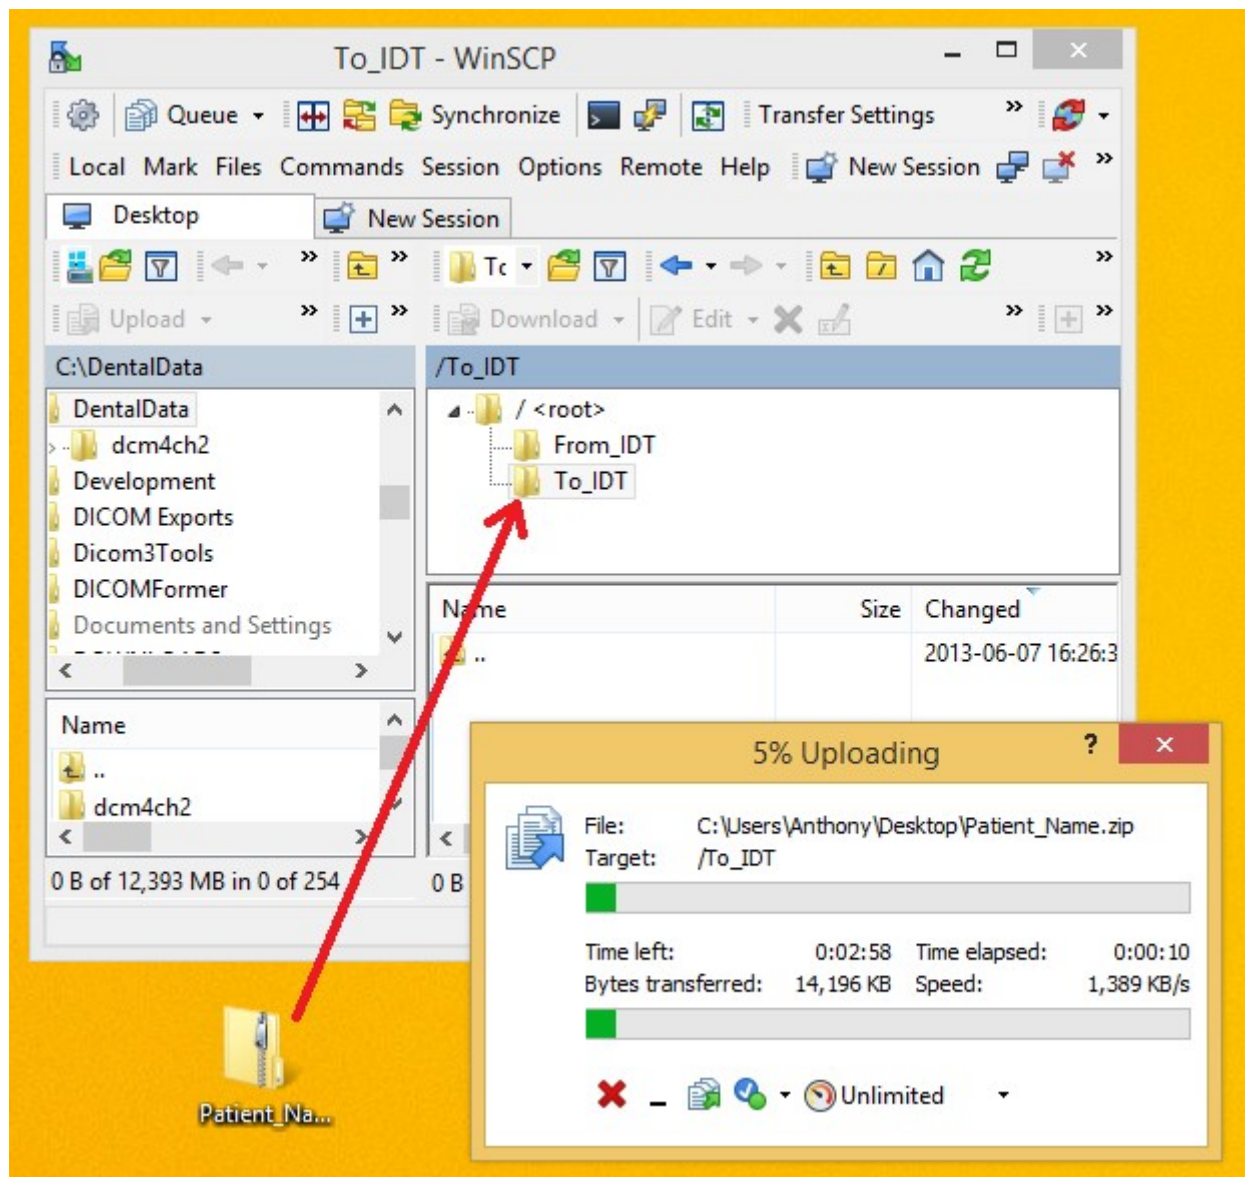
To_IDT - WinSCP

Queue Synchronize Transfer Settings

Local Mark Files Commands Session Options Remote Help New Session

Desktop New Session

Tc

Upload Download Edit

C:\DentalData

/To_IDT

DentalData
dcm4ch2
Development
DICOM Exports
Dicom3Tools
DICOMFormer
Documents and Settings

/ <root>
From_IDT
To_IDT

Name Size Changed
.. 2013-06-07 16:26:3

Name
..
dcm4ch2

0 B of 12,393 MB in 0 of 254

0 B

5% Uploading

File: C:\Users\Anthony\Desktop\Patient_Name.zip
Target: /To_IDT

Time left: 0:02:58 Time elapsed: 0:00:10
Bytes transferred: 14,196 KB Speed: 1,389 KB/s

Unlimited

Patient_Na...